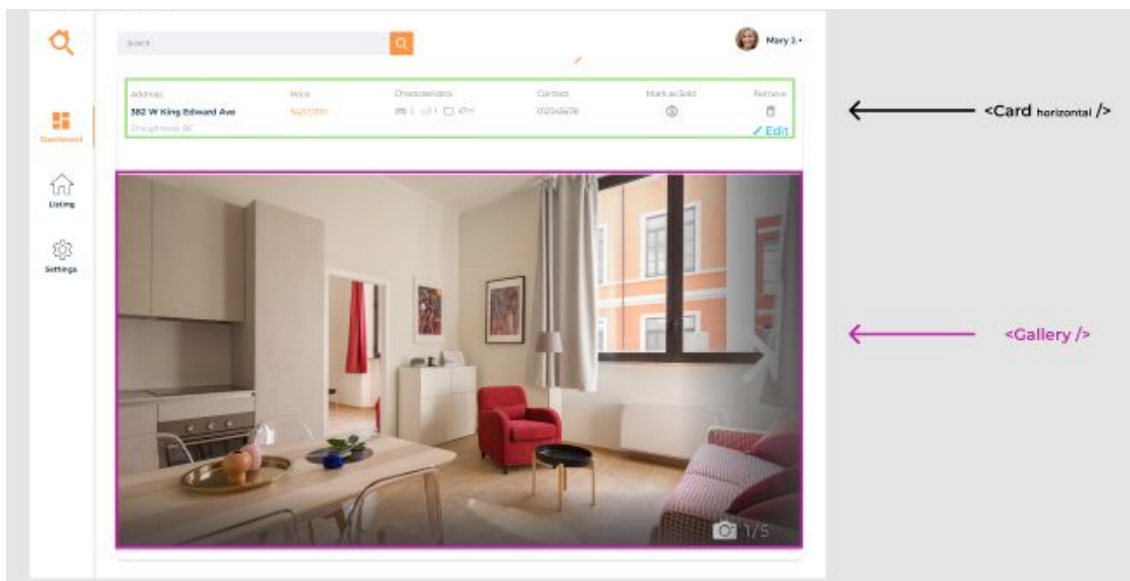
Search

Mary J.

Dashboard

Listing

Settings

| Address | Price | Characteristics | Contact | Mark as Sold | Remove |
|---|---|---|---|---|---|
| 382 W King Edward Ave | $420,000 | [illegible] | 0123456 78 | | |
| Shaughnessy, BC | | | | | Edit |

<Card horizontal />

<Gallery />

1/5